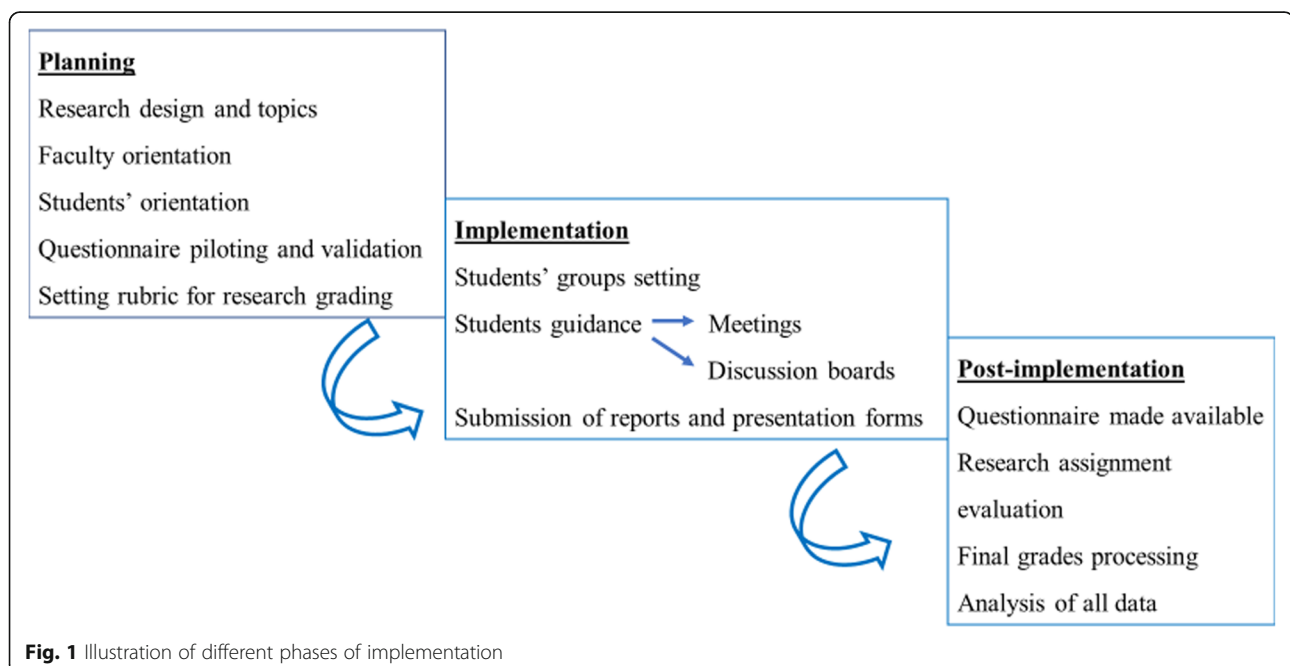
Planning
Research design and topics
Faculty orientation
Students' orientation
Questionnaire piloting and validation
Setting rubric for research grading

Implementation
Students' groups setting
Students guidance
Meetings
Discussion boards
Submission of reports and presentation forms

Post-implementation
Questionnaire made available
Research assignment evaluation
Final grades processing
Analysis of all data

Fig. 1 Illustration of different phases of implementation